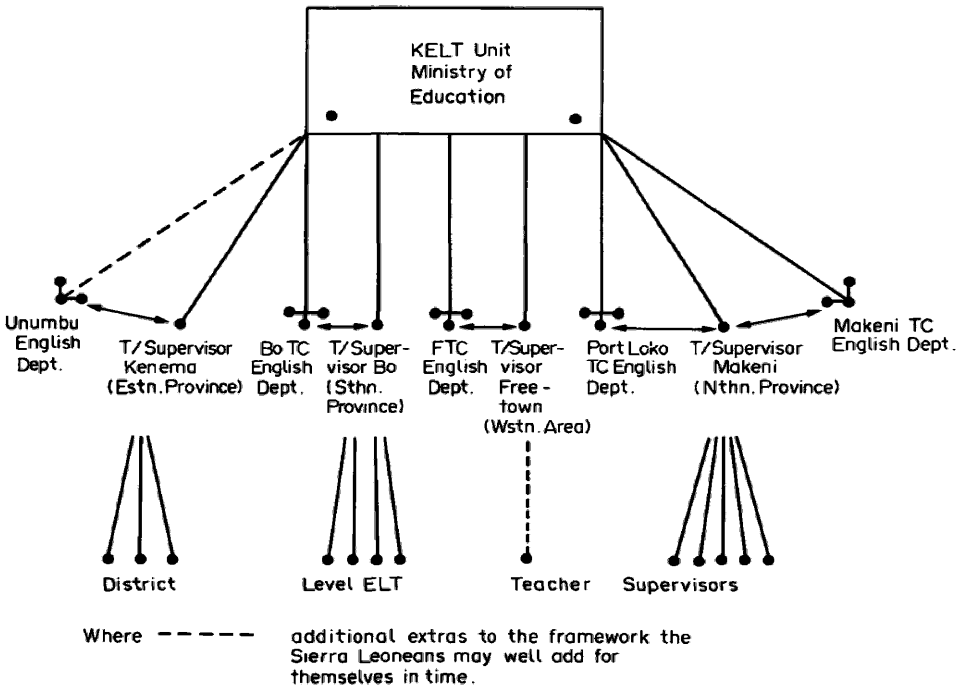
KELT Unit
Ministry of
Education

Unumbu English Dept.

T/Supervisor Kenema (Estn. Province)

Bo TC English Dept.

T/Supervisor Bo (Sthn. Province)

FTC English Dept.

T/Supervisor Freetown (Wstn. Area)

Port Loko TC English Dept.

T/Supervisor Makeni (Nthn. Province)

Makeni TC English Dept.

District

Level ELT

Teacher

Supervisors

Where - - - - additional extras to the framework the Sierra Leoneans may well add for themselves in time.